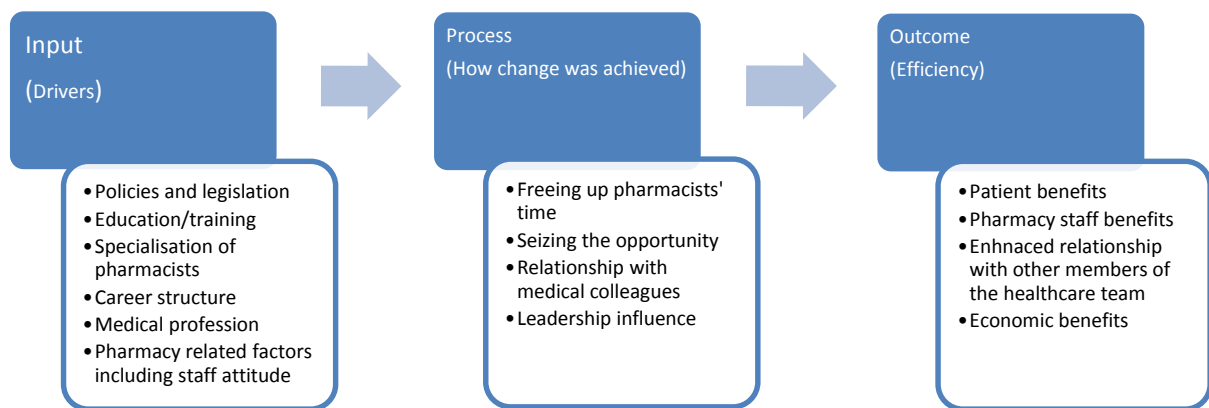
Input

(Drivers)

- Policies and legislation
- Education/training
- Specialisation of pharmacists
- Career structure
- Medical profession
- Pharmacy related factors including staff attitude

Process

(How change was achieved)

- Freeing up pharmacists' time
- Seizing the opportunity
- Relationship with medical colleagues
- Leadership influence

Outcome

(Efficiency)

- Patient benefits
- Pharmacy staff benefits
- Enhnaced relationship with other members of the healthcare team
- Economic benefits